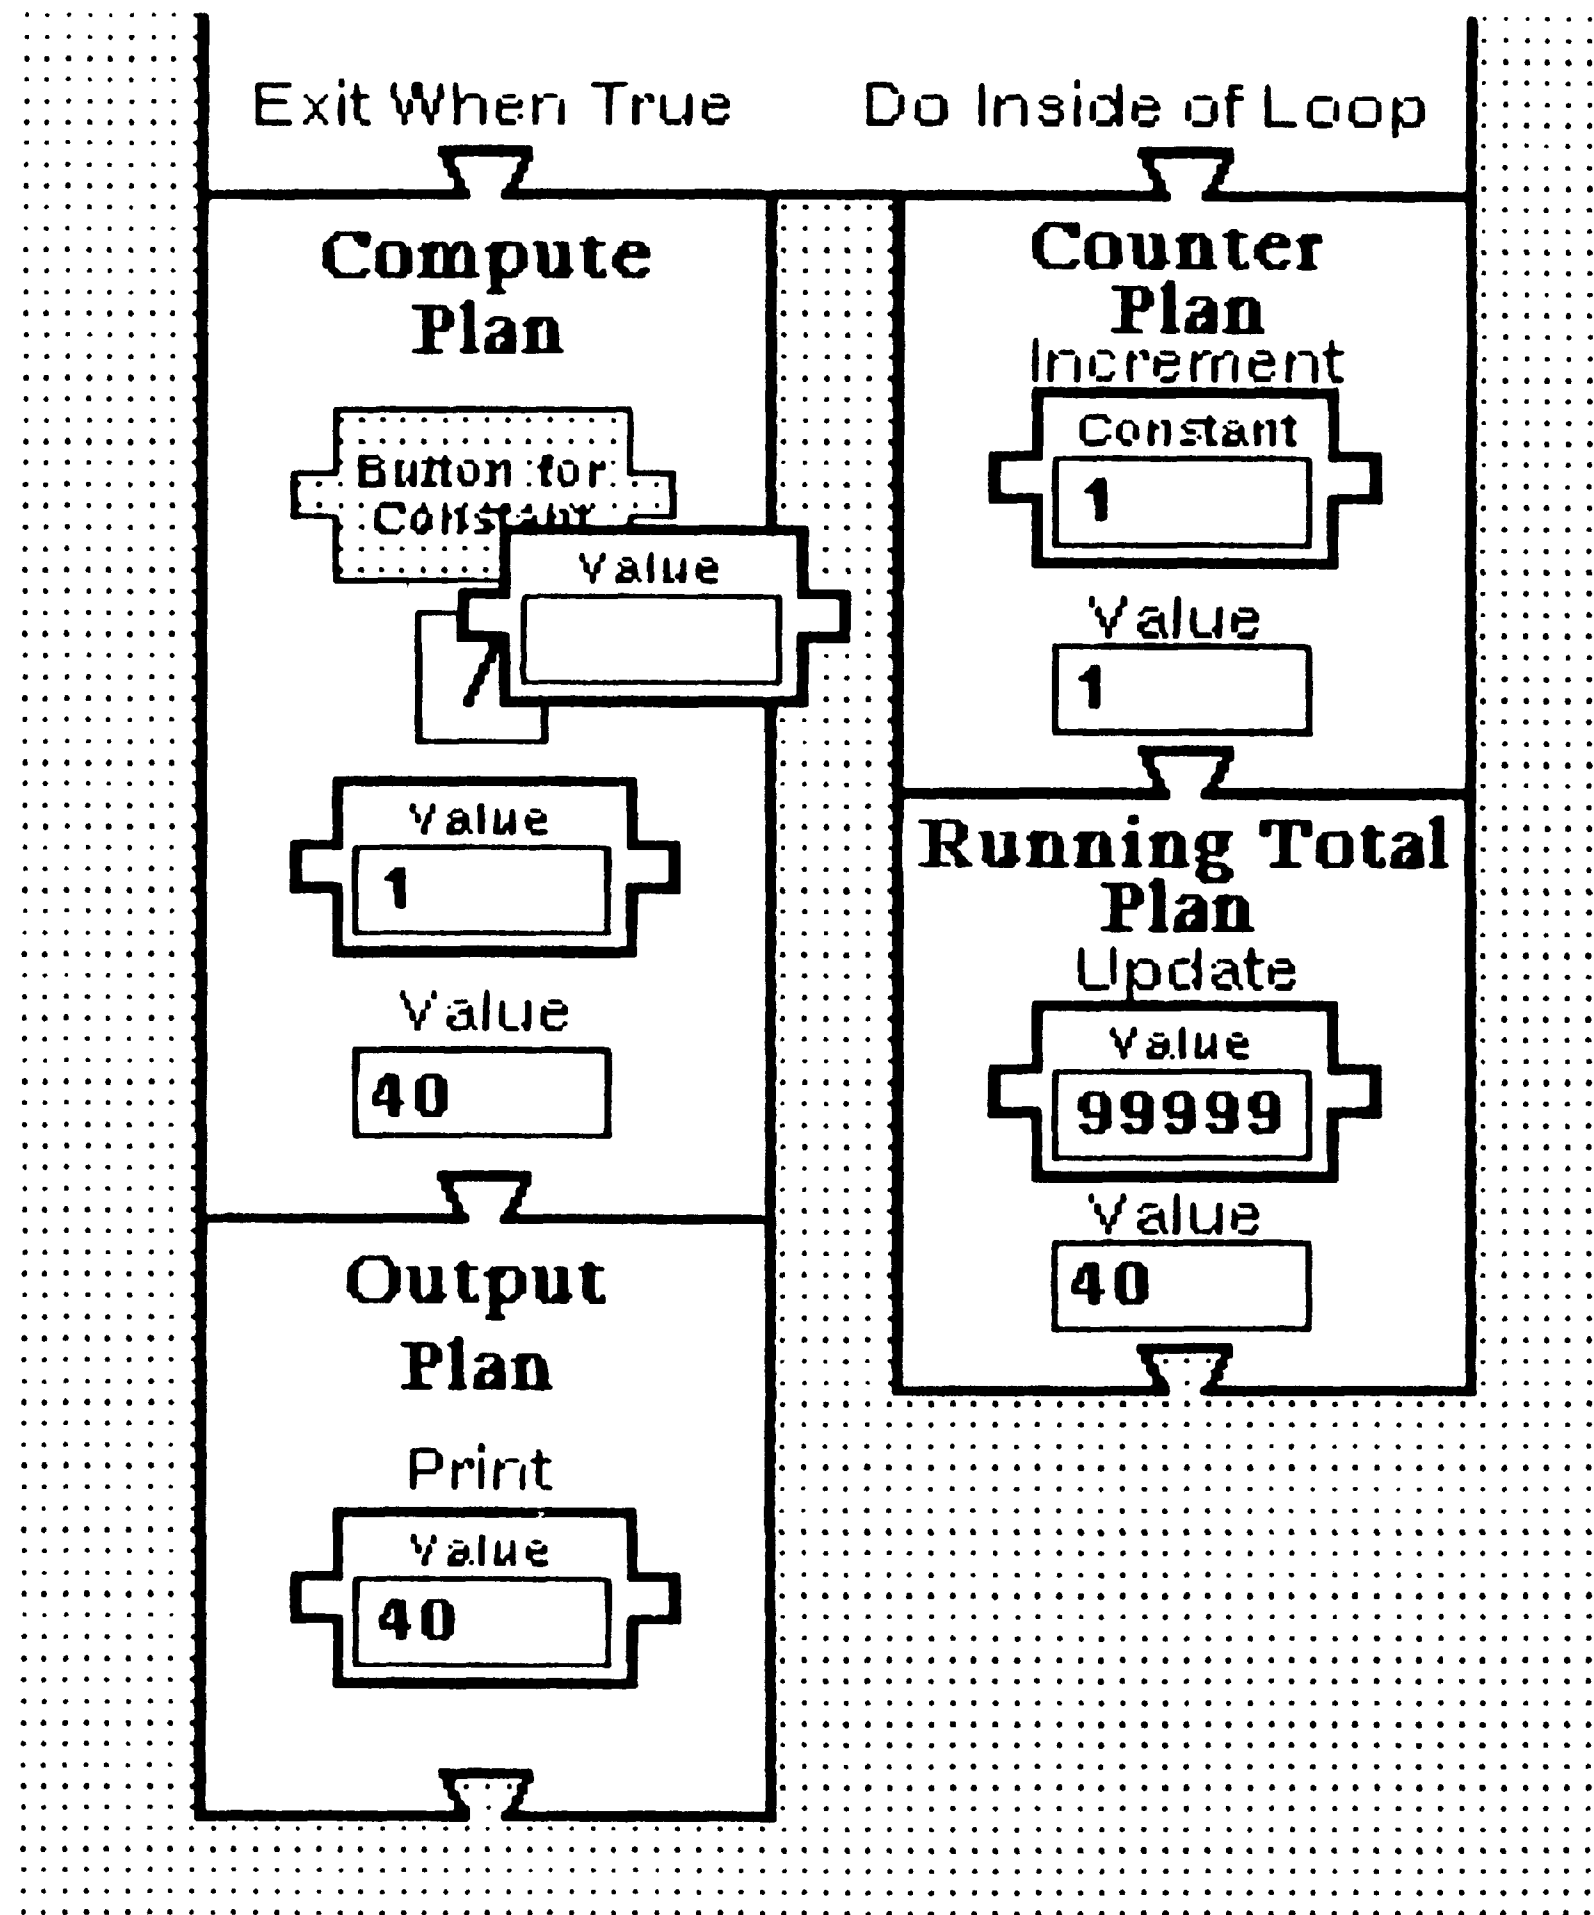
Exit When True

Do Inside of Loop

Compute Plan

Button for Constant

Value

Value
1

Value
40

Output Plan

Print

Value
40

Counter Plan
Increment

Constant
1

Value
1

Running Total Plan
Update

Value
99999

Value
40